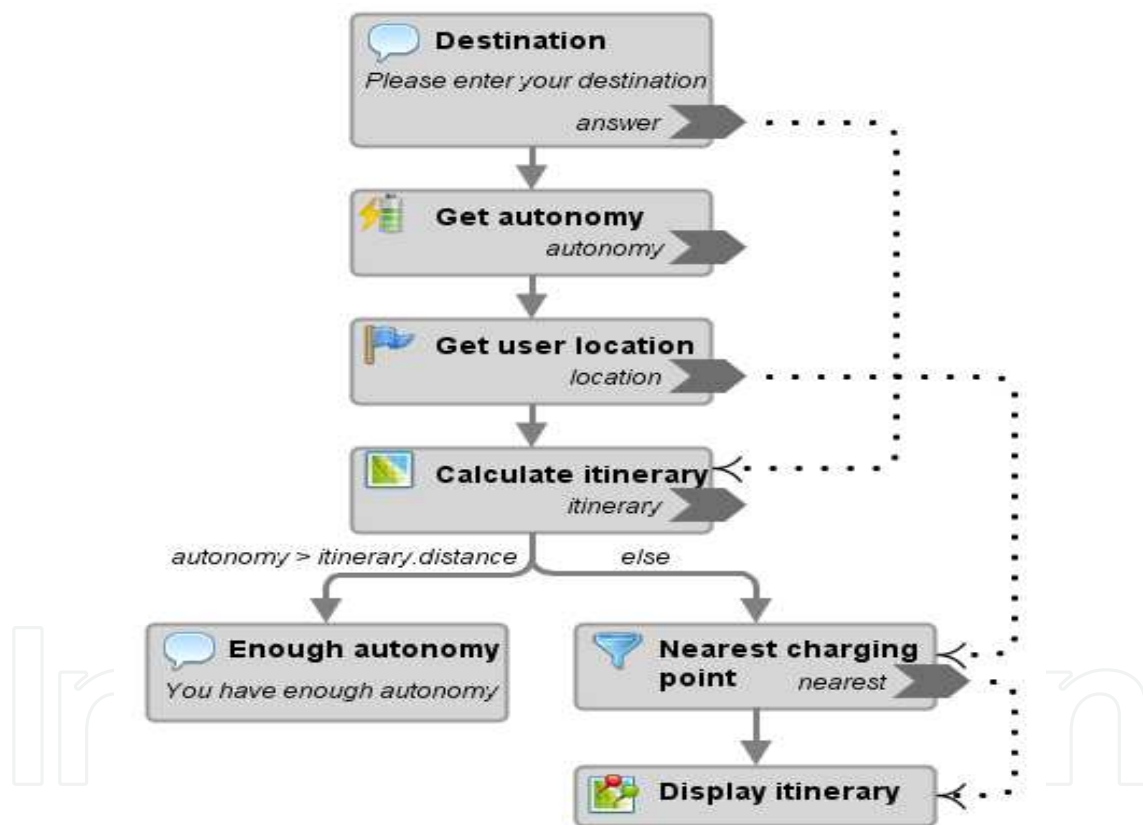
Destination
Please enter your destination
answer

Get autonomy
autonomy

Get user location
location

Calculate itinerary
itinerary

autonomy > itinerary.distance

else

Enough autonomy
You have enough autonomy

Nearest charging point
nearest

Display itinerary